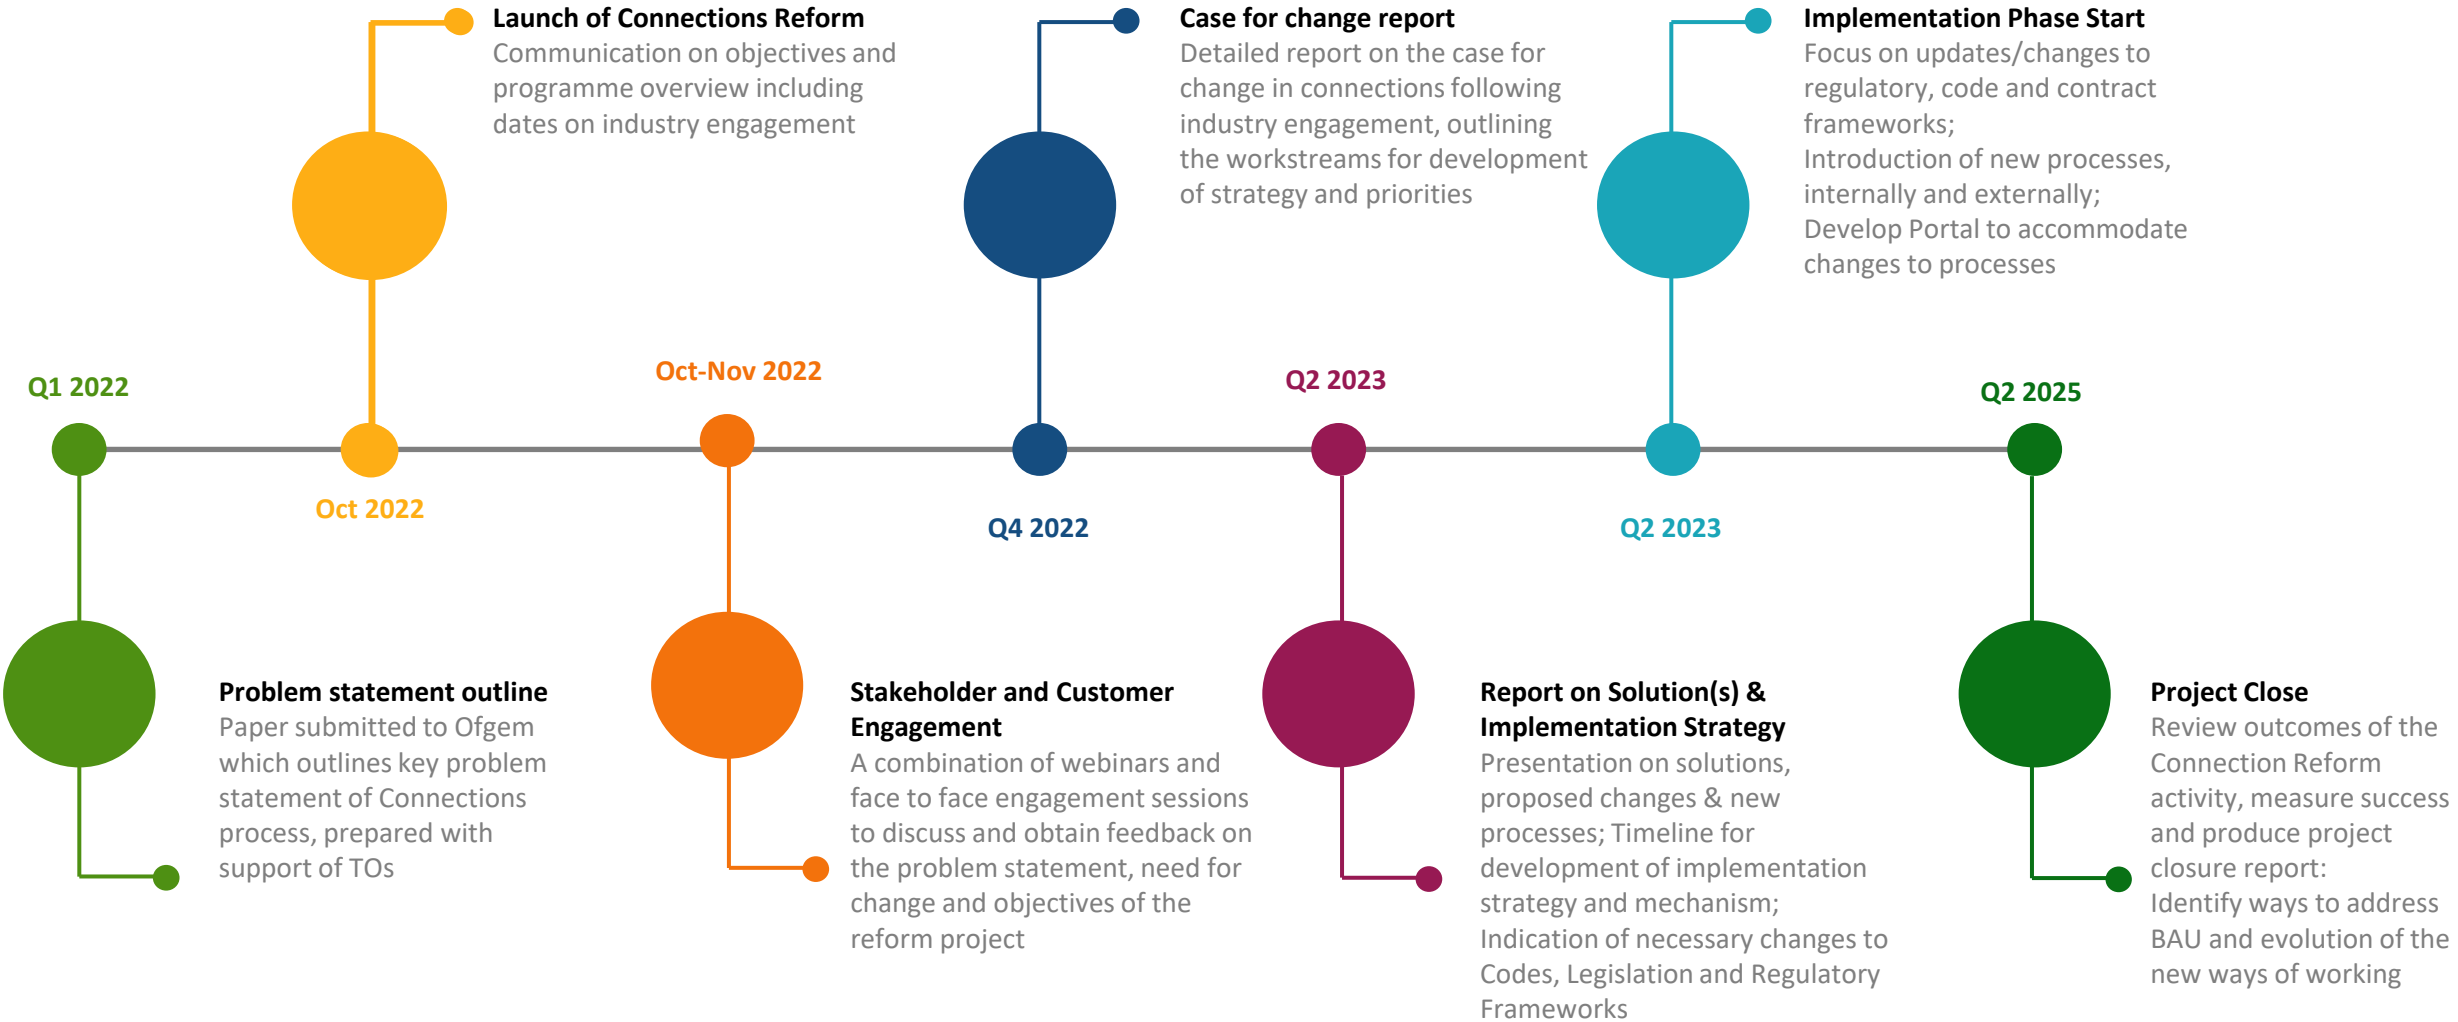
Q1 2022

Problem statement outline
Paper submitted to Ofgem which outlines key problem statement of Connections process, prepared with support of TOs

Oct 2022

Launch of Connections Reform
Communication on objectives and programme overview including dates on industry engagement

Oct-Nov 2022

Stakeholder and Customer Engagement
A combination of webinars and face to face engagement sessions to discuss and obtain feedback on the problem statement, need for change and objectives of the reform project

Q4 2022

Case for change report
Detailed report on the case for change in connections following industry engagement, outlining the workstreams for development of strategy and priorities

Q2 2023

Report on Solution(s) & Implementation Strategy
Presentation on solutions, proposed changes & new processes; Timeline for development of implementation strategy and mechanism; Indication of necessary changes to Codes, Legislation and Regulatory Frameworks

Q2 2023

Implementation Phase Start
Focus on updates/changes to regulatory, code and contract frameworks;
Introduction of new processes, internally and externally;
Develop Portal to accommodate changes to processes

Q2 2025

Project Close
Review outcomes of the Connection Reform activity, measure success and produce project closure report:
Identify ways to address BAU and evolution of the new ways of working